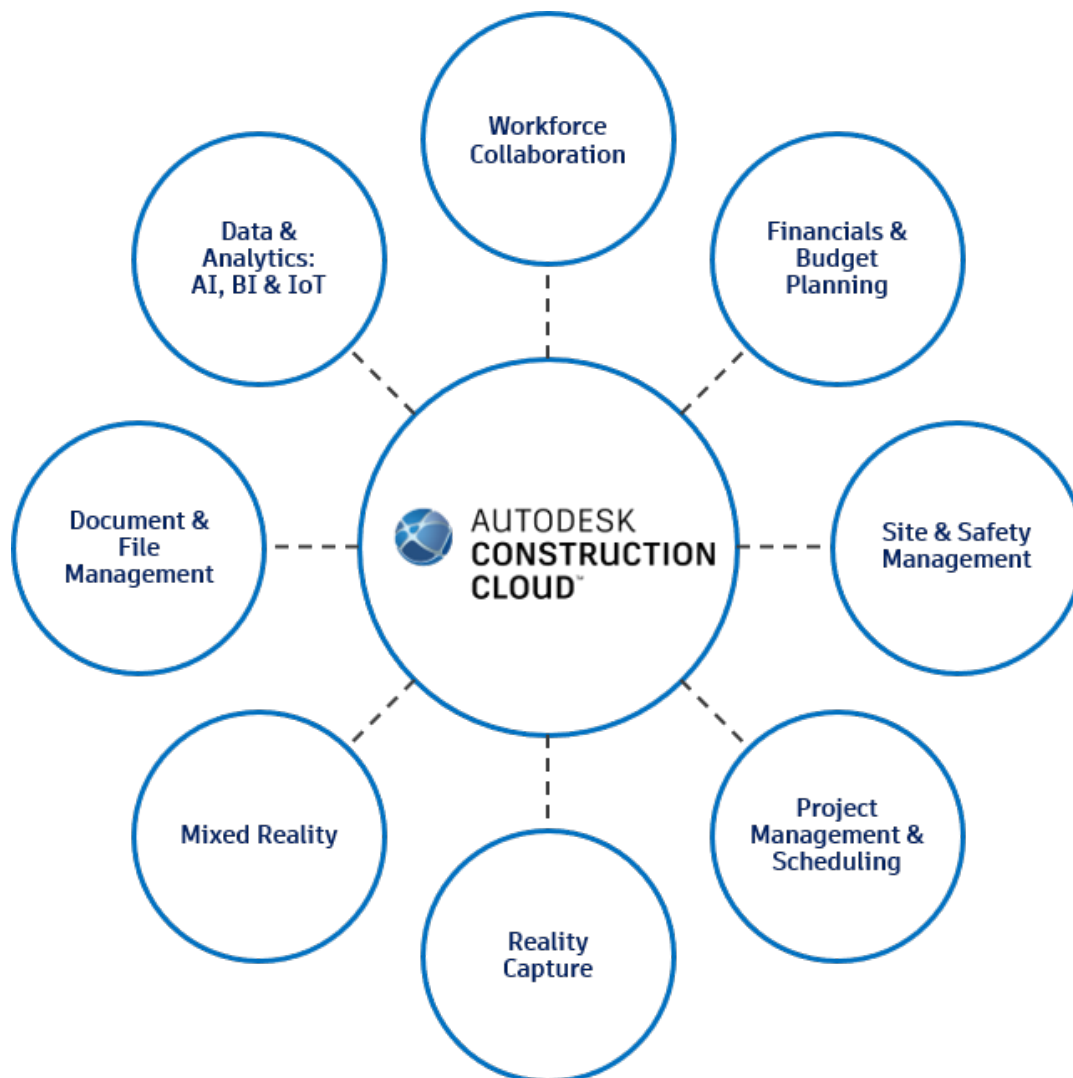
Workforce Collaboration

Data & Analytics: AI, BI & IoT

Financials & Budget Planning

Document & File Management

AUTODESK CONSTRUCTION CLOUD™

Site & Safety Management

Mixed Reality

Project Management & Scheduling

Reality Capture